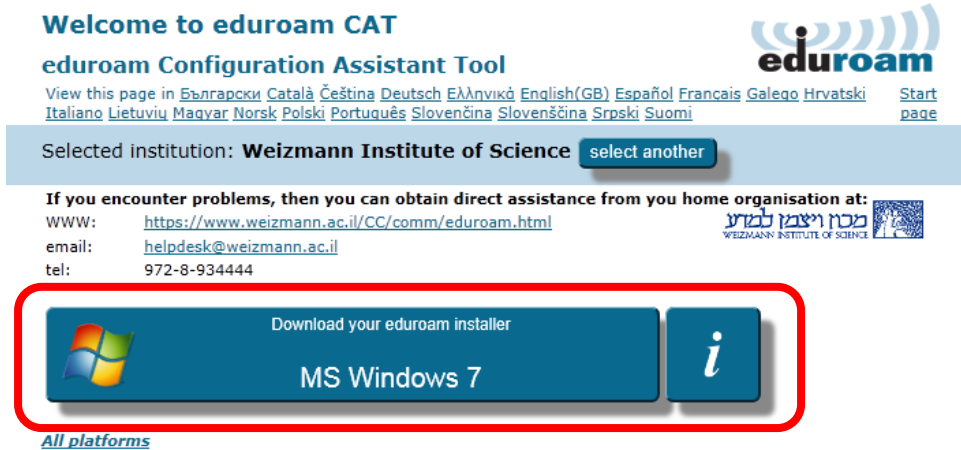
Welcome to eduroam CAT

eduroam Configuration Assistant Tool

eduroam

View this page in Български Català Čeština Deutsch Ελληνικά English(GB) Español Français Galego Hrvatski Italiano Lietuvių Magyar Norsk Polski Português Slovenčina Slovenščina Srpski Suomi

Start page

Selected institution: Weizmann Institute of Science select another

If you encounter problems, then you can obtain direct assistance from you home organisation at:

| WWW: | https://www.weizmann.ac.il/CC/comm/eduroam.html |
|---|---|
| email: | helpdesk@weizmann.ac.il |
| tel: | 972-8-934444 |

מכון ויצמן למדע
WEIZMANN INSTITUTE OF SCIENCE

Download your eduroam installer

MS Windows 7

i

All platforms